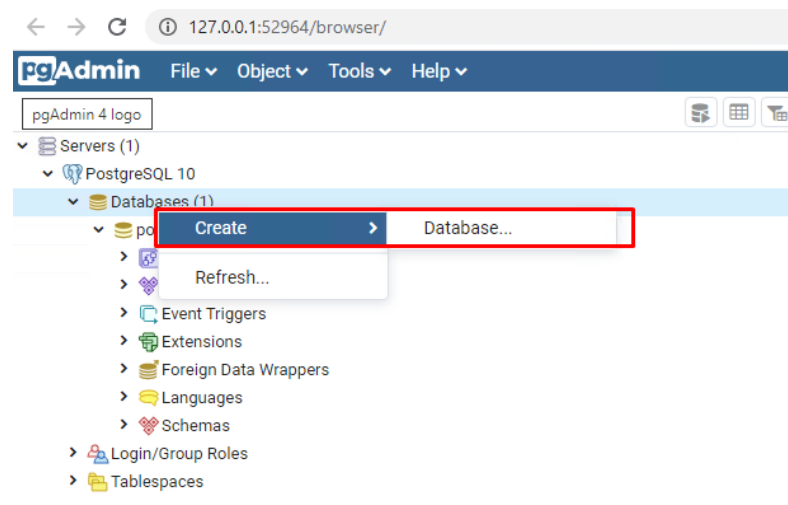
127.0.0.1:52964/browser/

pgAdmin File Object Tools Help

pgAdmin 4 logo

Servers (1)
PostgreSQL 10
Databases (1)
po
Create Database...
Refresh...
Event Triggers
Extensions
Foreign Data Wrappers
Languages
Schemas
Login/Group Roles
Tablespaces